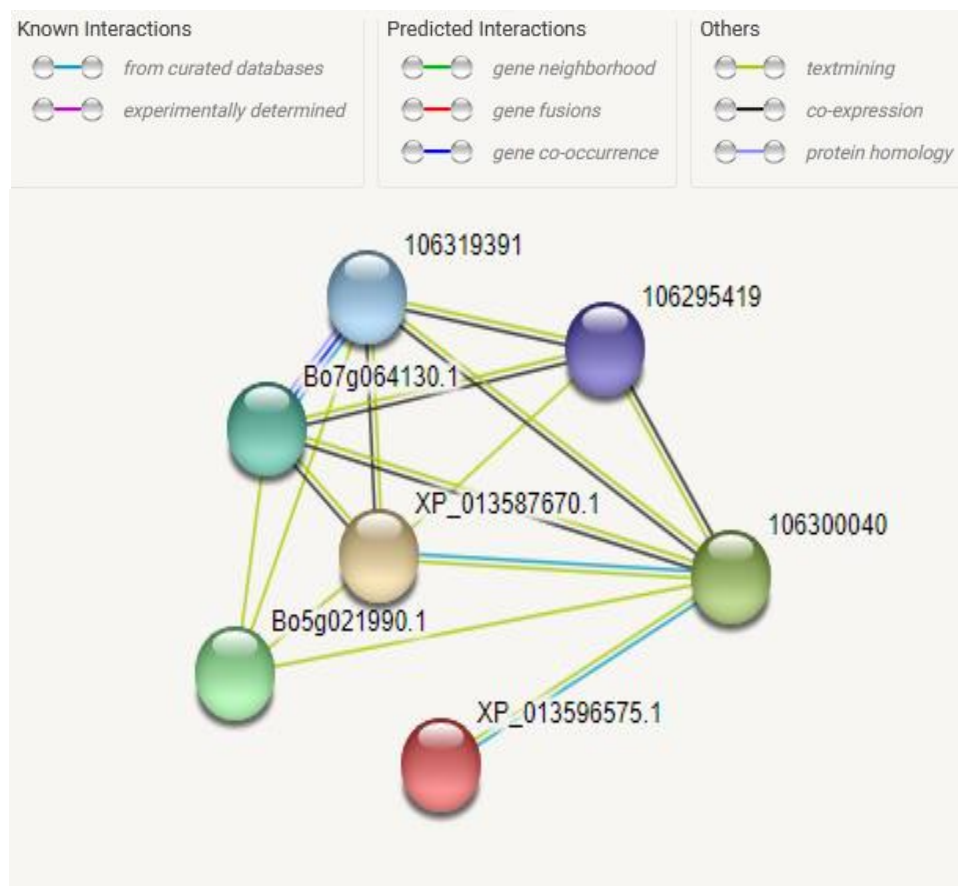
Known Interactions
from curated databases
experimentally determined

Predicted Interactions
gene neighborhood
gene fusions
gene co-occurrence

Others
textmining
co-expression
protein homology

106319391
106295419
Bo7g064130.1
XP_013587670.1
106300040
Bo5g021990.1
XP_013596575.1